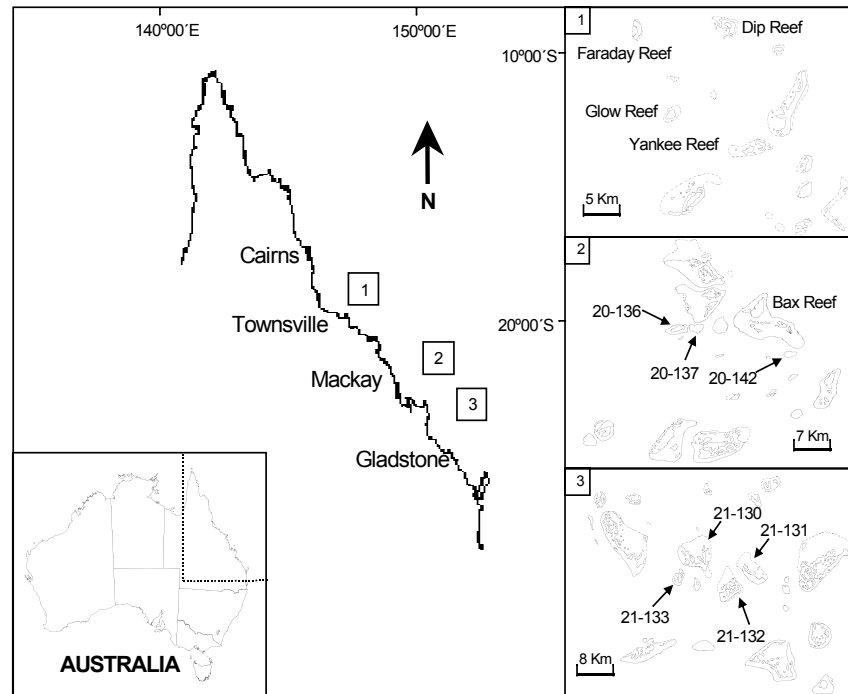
140º00´E
150º00´E
10º00´S
20º00´S
N
Cairns
Townsville
Mackay
Gladstone
1
2
3
AUSTRALIA

1
Dip Reef
Faraday Reef
Glow Reef
Yankee Reef
5 Km

2
20-136
Bax Reef
20-137
20-142
7 Km

3
21-130
21-131
21-133
21-132
8 Km